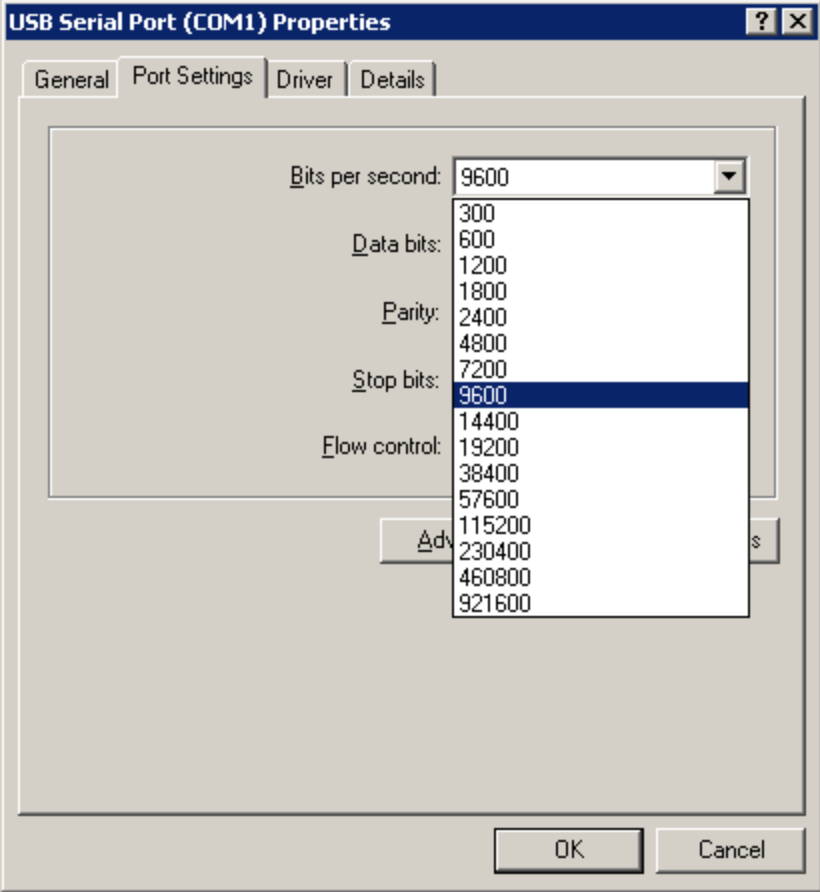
USB Serial Port (COM1) Properties

?

General Port Settings Driver Details

Bits per second: 9600

300
600
1200
1800
2400
4800
7200
9600
14400
19200
38400
57600
115200
230400
460800
921600

Data bits:

Parity:

Stop bits:

Flow control:

Adv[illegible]

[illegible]s

OK Cancel